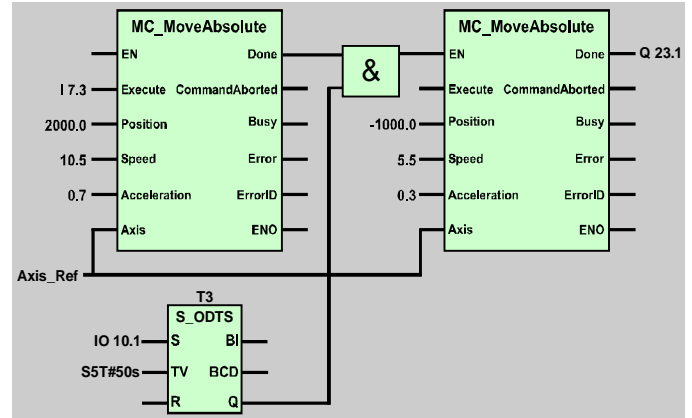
MC_MoveAbsolute
EN
Done
I 7.3
Execute
CommandAborted
2000.0
Position
Busy
10.5
Speed
Error
0.7
Acceleration
ErrorID
Axis
ENO

&

MC_MoveAbsolute
EN
Done
Q 23.1
Execute
CommandAborted
-1000.0
Position
Busy
5.5
Speed
Error
0.3
Acceleration
ErrorID
Axis
ENO

Axis_Ref

T3
S_ODTS
IO 10.1
S
BI
S5T#50s
TV
BCD
R
Q